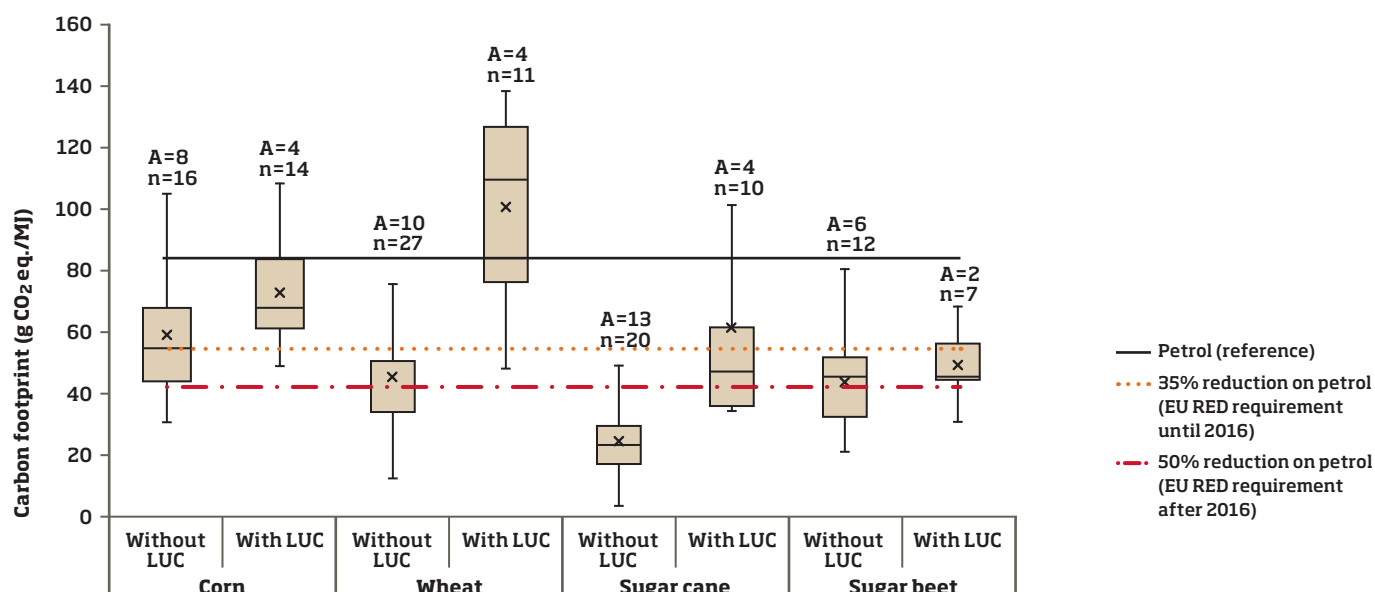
160
140
120
100
80
60
40
20
0

Carbon footprint (g $CO_2$ eq./MJ)

A=8
n=16

A=4
n=14

A=10
n=27

A=4
n=11

A=13
n=20

A=4
n=10

A=6
n=12

A=2
n=7

Without LUC
With LUC
Without LUC
With LUC
Without LUC
With LUC
Without LUC
With LUC

Corn
Wheat
Sugar cane
Sugar beet

Petrol (reference)
35% reduction on petrol (EU RED requirement until 2016)
50% reduction on petrol (EU RED requirement after 2016)